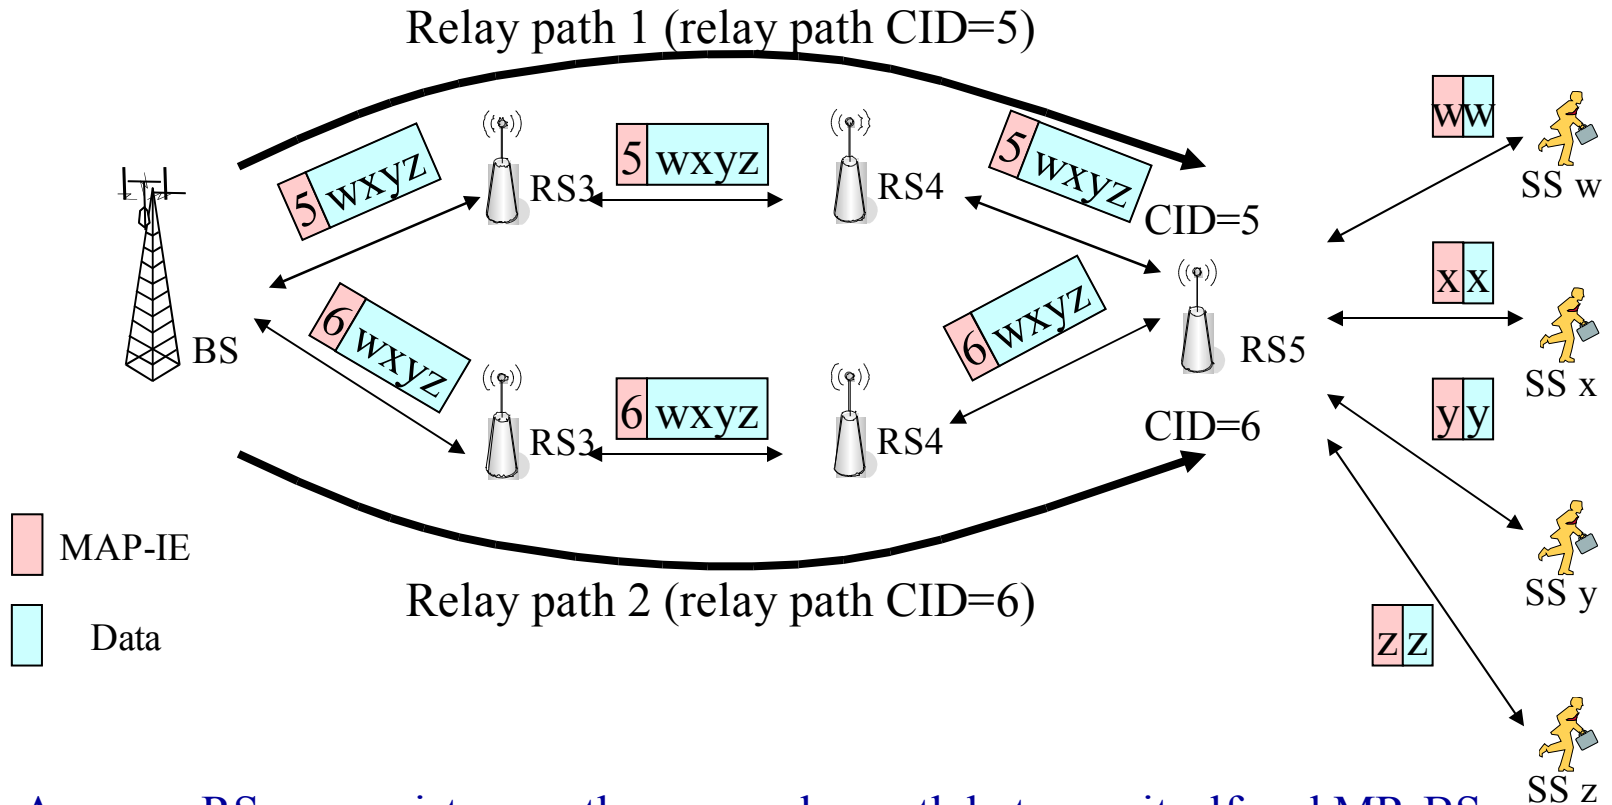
Relay path 1 (relay path CID=5)

5 wxyz

RS3

5 wxyz

RS4

5 wxyz

CID=5

ww

SS w

BS

6 wxyz

6 wxyz

RS5

xx

SS x

RS3

6 wxyz

RS4

CID=6

yy

SS y

MAP-IE

Data

Relay path 2 (relay path CID=6)

zz

SS z

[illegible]